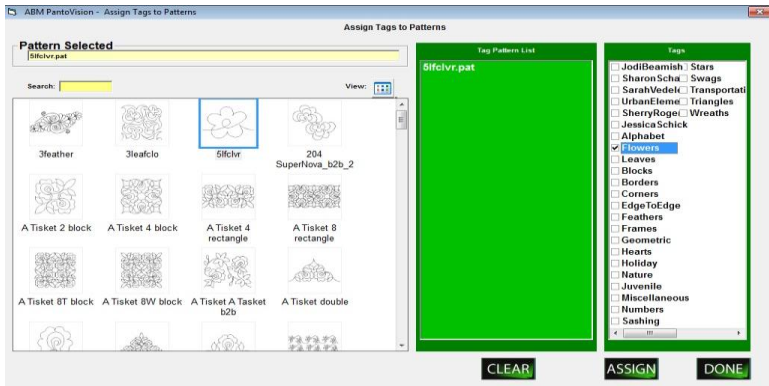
ABM PantoVision - Assign Tags to Patterns

Assign Tags to Patterns

Pattern Selected

5lfclvr.pat

Search:

View:

3feather

3leafclo

5lfclvr

204 SuperNova_b2b_2

A Tisket 2 block

A Tisket 4 block

A Tisket 4 rectangle

A Tisket 8 rectangle

A Tisket 8T block

A Tisket 8W block

A Tisket A Tasket b2b

A Tisket double

Tag Pattern List

5lfclvr.pat

Tags

JodiBeamish
SharonScha
SarahVedel
UrbanEleme
SherryRoge
JessicaSchick
Alphabet
Flowers
Leaves
Blocks
Borders
Corners
EdgeToEdge
Feathers
Frames
Geometric
Hearts
Holiday
Nature
Juvenile
Miscellaneous
Numbers
Sashing
Stars
Swags
Transportati
Triangles
Wreaths

CLEAR

ASSIGN

DONE